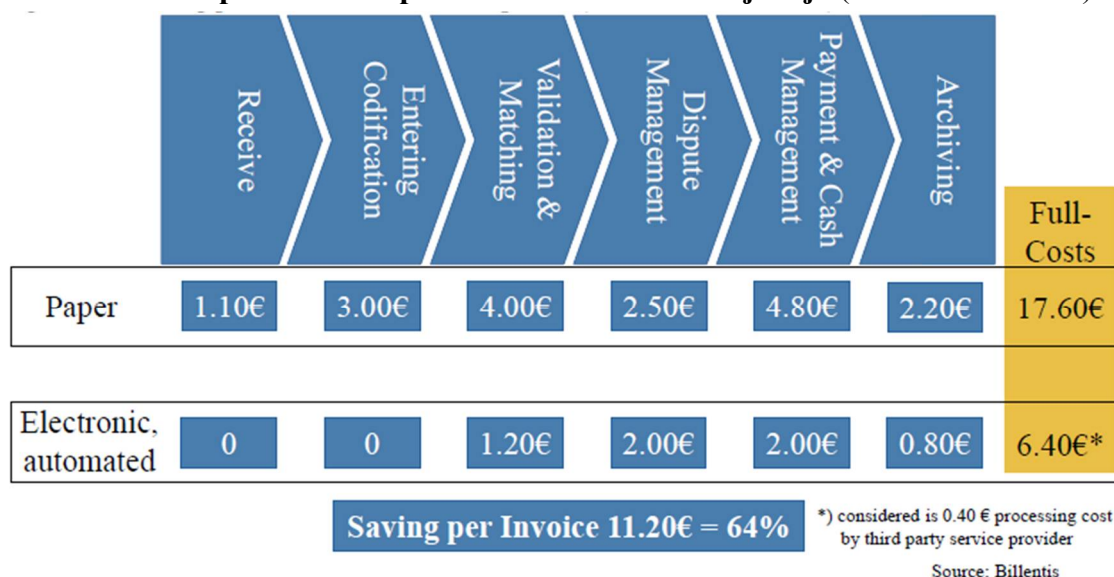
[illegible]

| | Receive | Entering Codification | Validation & Matching | Dispute Management | Payment & Cash Management | Archiving | Full-Costs |
|---|---|---|---|---|---|---|---|
| Paper | 1.10€ | 3.00€ | 4.00€ | 2.50€ | 4.80€ | 2.20€ | 17.60€ |
| Electronic, automated | 0 | 0 | 1.20€ | 2.00€ | 2.00€ | 0.80€ | 6.40€* |

Saving per Invoice 11.20€ = 64%

*) considered is 0.40 € processing cost by third party service provider

Source: Billentis